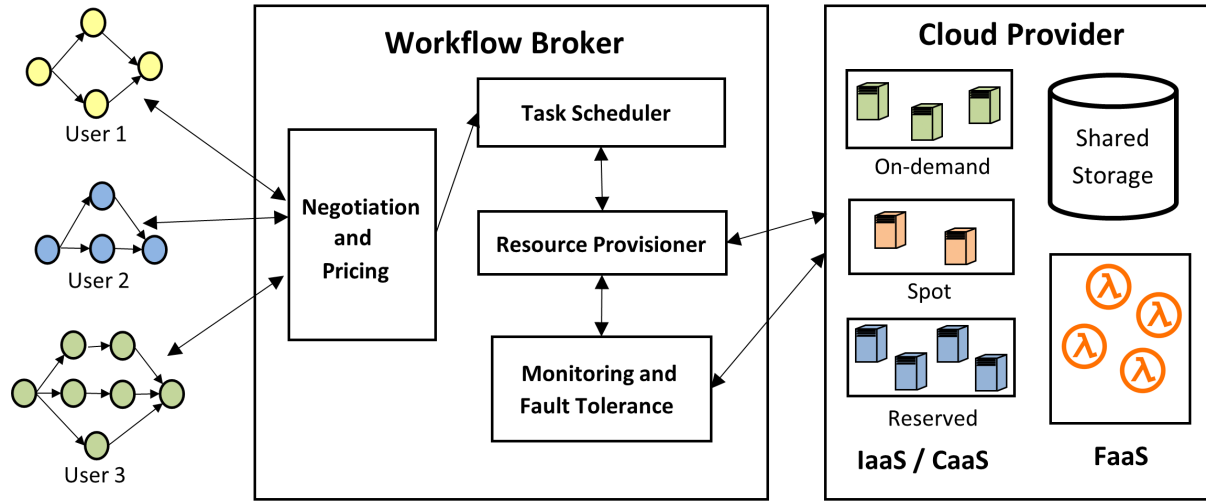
User 1

User 2

User 3

Workflow Broker

Negotiation and Pricing

Task Scheduler

Resource Provisioner

Monitoring and Fault Tolerance

Cloud Provider

On-demand

Spot

Reserved

IaaS / CaaS

Shared Storage

λ λ λ λ

FaaS